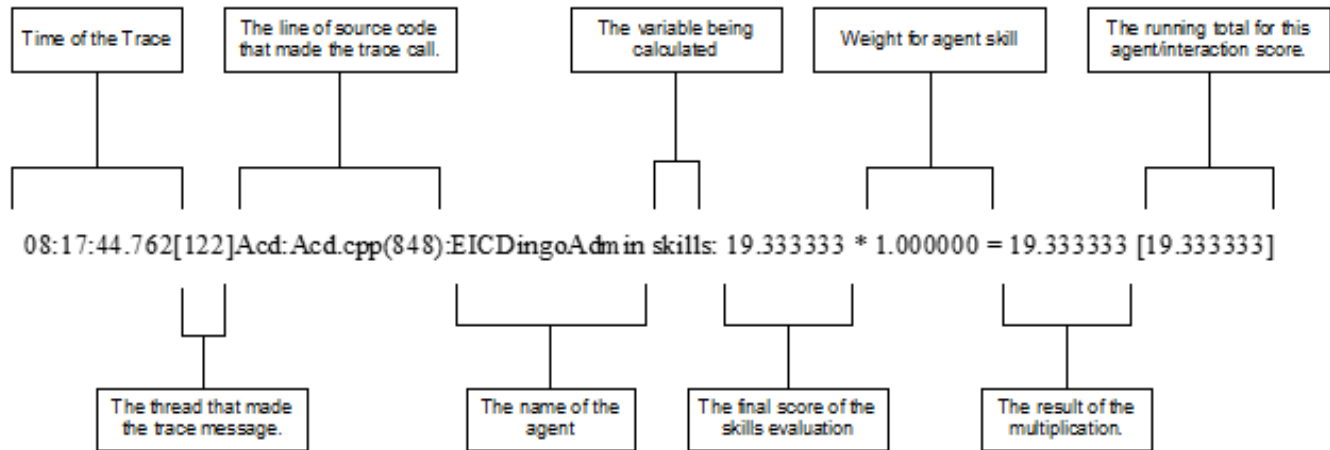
Time of the Trace

The line of source code that made the trace call.

The variable being calculated

Weight for agent skill

The running total for this agent/interaction score.

08:17:44.762[122]Acd:Acd.cpp(848):EICDingoAdmin skills: 19.333333 * 1.000000 = 19.333333 [19.333333]

The thread that made the trace message.

The name of the agent

The final score of the skills evaluation

The result of the multiplication.